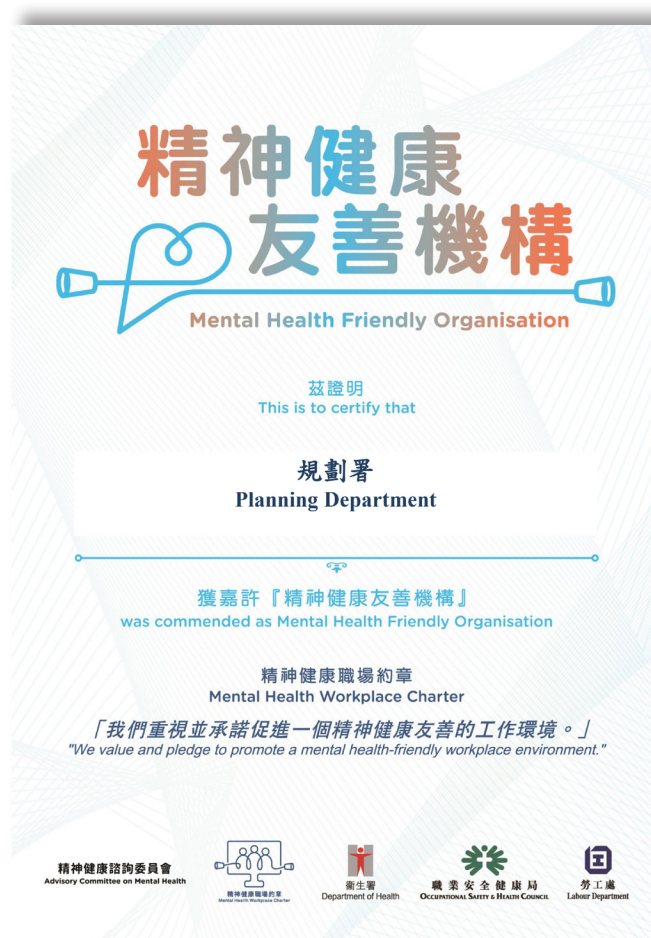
精神健康
友善機構
Mental Health Friendly Organisation

茲證明
This is to certify that

規劃署
Planning Department

獲嘉許『精神健康友善機構』
was commended as Mental Health Friendly Organisation

精神健康職場約章
Mental Health Workplace Charter

「我們重視並承諾促進一個精神健康友善的工作環境。」
"We value and pledge to promote a mental health-friendly workplace environment."

精神健康諮詢委員會
Advisory Committee on Mental Health

精神健康職場約章
Mental Health Workplace Charter

衞生署
Department of Health

職業安全健康局
Occupational Safety & Health Council

勞工處
Labour Department